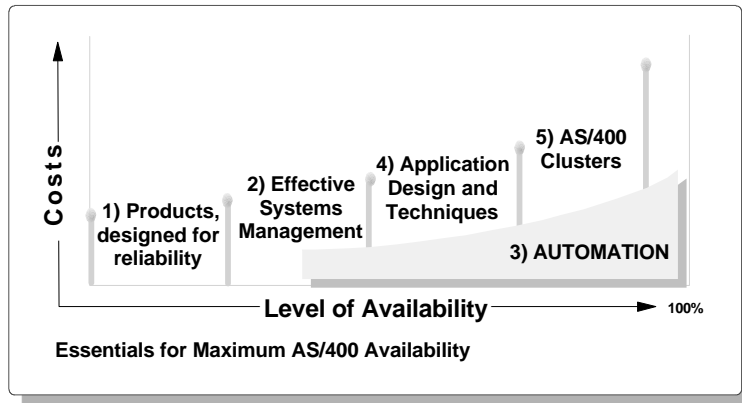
Costs

1) Products, designed for reliability

2) Effective Systems Management

4) Application Design and Techniques

5) AS/400 Clusters

3) AUTOMATION

Level of Availability

100%

Essentials for Maximum AS/400 Availability